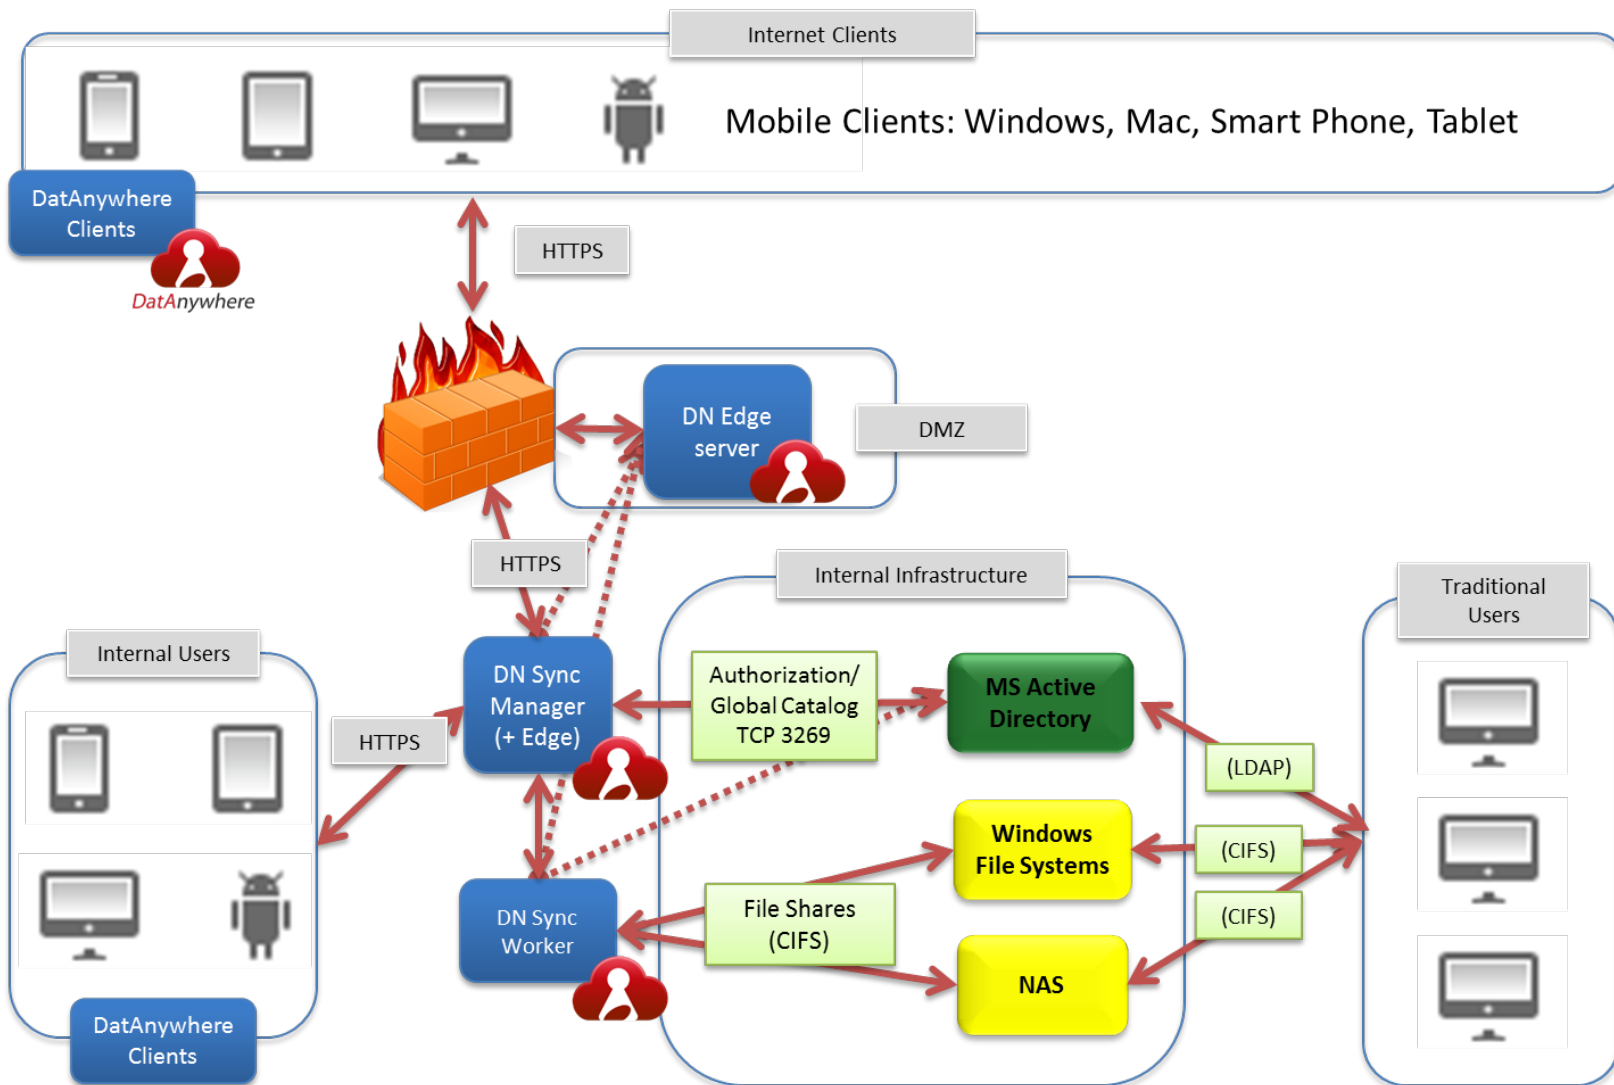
Internet Clients

Mobile Clients: Windows, Mac, Smart Phone, Tablet

DatAnywhere Clients

DatAnywhere

HTTPS

DN Edge server

DMZ

HTTPS

Internal Infrastructure

Traditional Users

Internal Users

DN Sync Manager (+ Edge)

HTTPS

Authorization/ Global Catalog TCP 3269

MS Active Directory

(LDAP)

Windows File Systems

(CIFS)

DN Sync Worker

File Shares (CIFS)

(CIFS)

NAS

DatAnywhere Clients